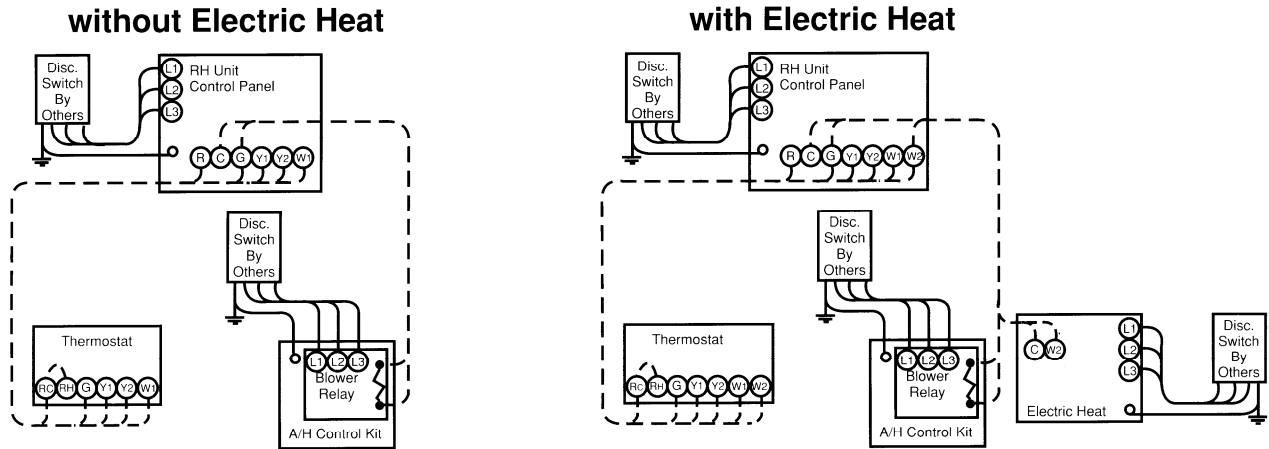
without Electric Heat

Disc. Switch By Others

L1 L2 L3 RH Unit Control Panel

R C G Y1 Y2 W1

Disc. Switch By Others

Thermostat

RC RH G Y1 Y2 W1

L1 L2 L3 Blower Relay

A/H Control Kit

with Electric Heat

Disc. Switch By Others

L1 L2 L3 RH Unit Control Panel

R C G Y1 Y2 W1 W2

Disc. Switch By Others

Thermostat

Rc RH G Y1 Y2 W1 W2

L1 L2 L3 Blower Relay

A/H Control Kit

C W2

L1 L2 L3

Electric Heat

Disc. Switch By Others